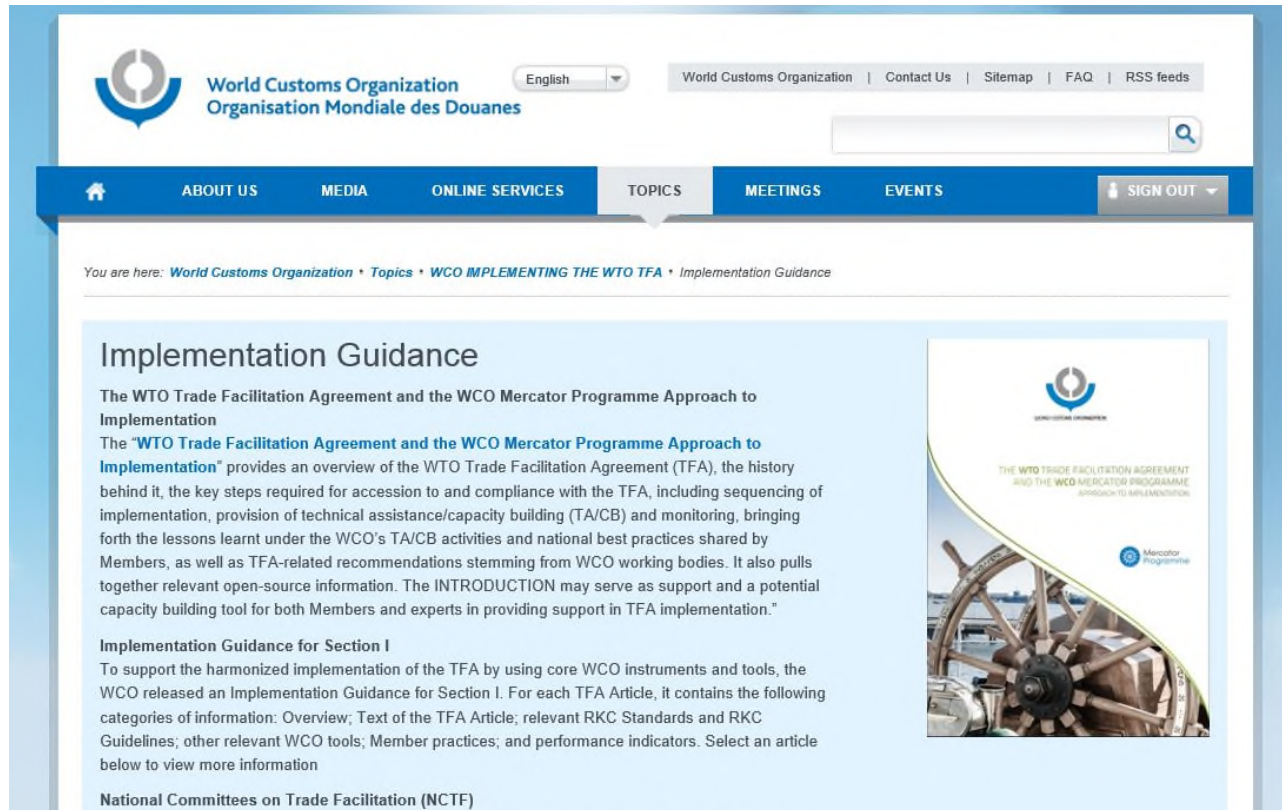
World Customs Organization
Organisation Mondiale des Douanes

English

World Customs Organization | Contact Us | Sitemap | FAQ | RSS feeds

ABOUT US MEDIA ONLINE SERVICES TOPICS MEETINGS EVENTS SIGN OUT

You are here: World Customs Organization • Topics • WCO IMPLEMENTING THE WTO TFA • Implementation Guidance

Implementation Guidance

The WTO Trade Facilitation Agreement and the WCO Mercator Programme Approach to Implementation

The "WTO Trade Facilitation Agreement and the WCO Mercator Programme Approach to Implementation" provides an overview of the WTO Trade Facilitation Agreement (TFA), the history behind it, the key steps required for accession to and compliance with the TFA, including sequencing of implementation, provision of technical assistance/capacity building (TA/CB) and monitoring, bringing forth the lessons learnt under the WCO's TA/CB activities and national best practices shared by Members, as well as TFA-related recommendations stemming from WCO working bodies. It also pulls together relevant open-source information. The INTRODUCTION may serve as support and a potential capacity building tool for both Members and experts in providing support in TFA implementation."

Implementation Guidance for Section I

To support the harmonized implementation of the TFA by using core WCO instruments and tools, the WCO released an Implementation Guidance for Section I. For each TFA Article, it contains the following categories of information: Overview; Text of the TFA Article; relevant RKC Standards and RKC Guidelines; other relevant WCO tools; Member practices; and performance indicators. Select an article below to view more information

National Committees on Trade Facilitation (NCTF)

WORLD CUSTOMS ORGANIZATION

THE WTO TRADE FACILITATION AGREEMENT AND THE WCO MERCATOR PROGRAMME APPROACH TO IMPLEMENTATION

Mercator Programme